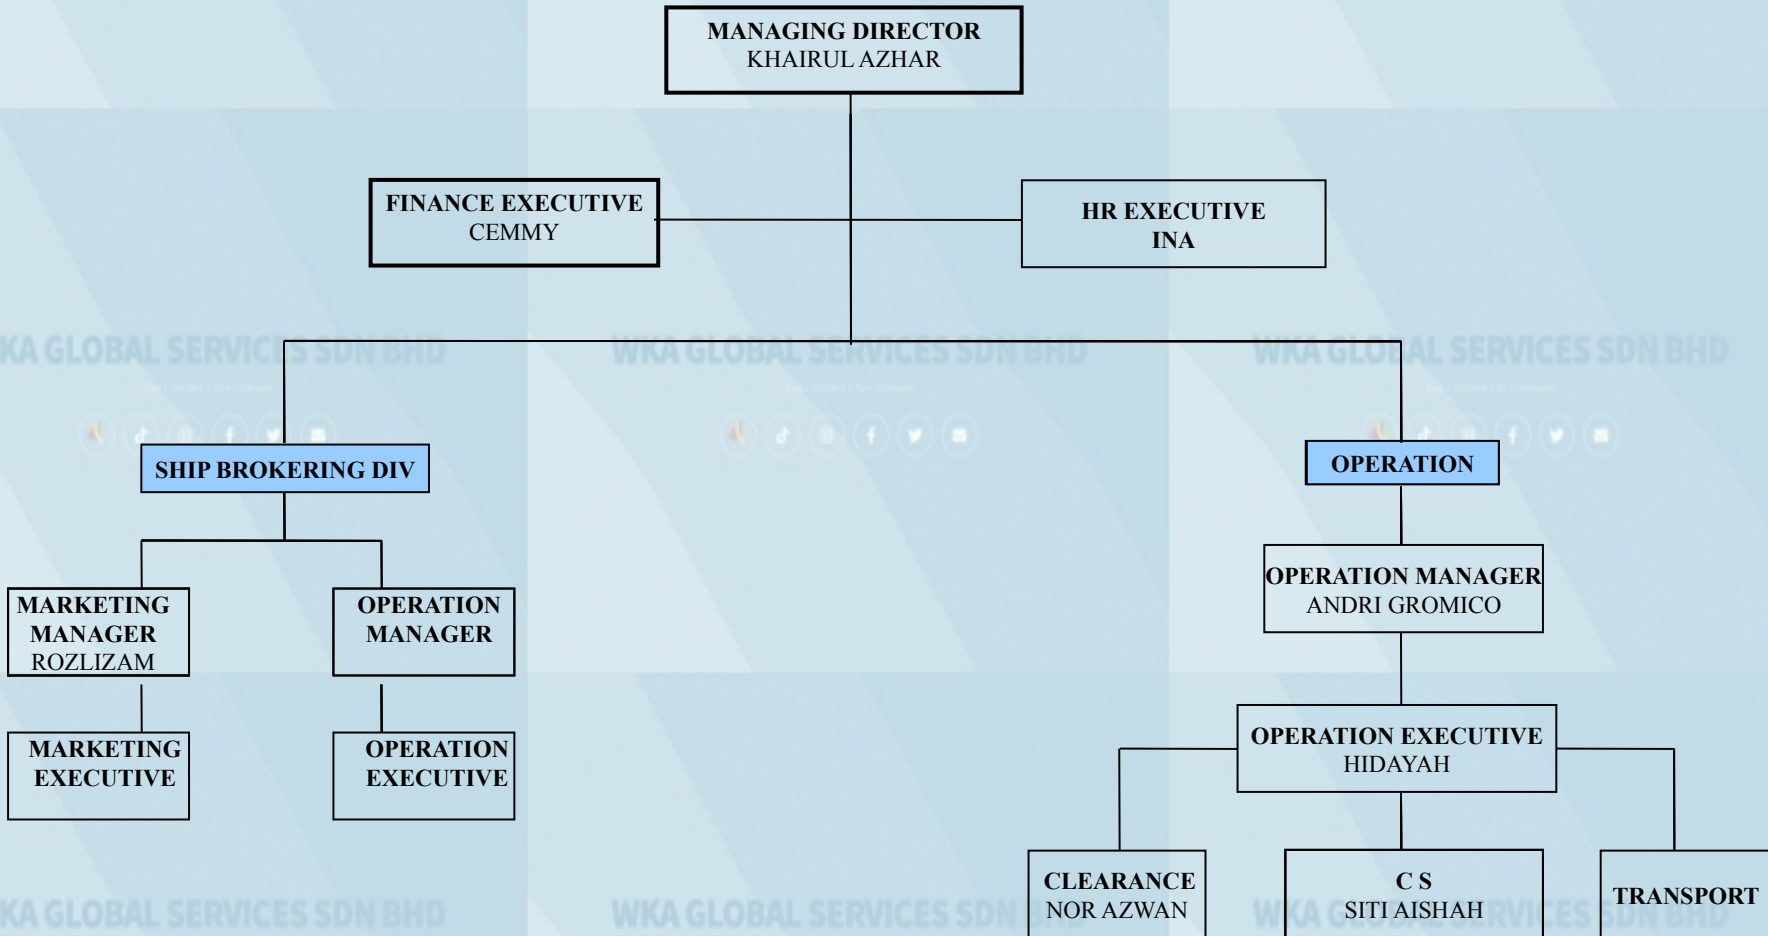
MANAGING DIRECTOR
KHAIRUL AZHAR

FINANCE EXECUTIVE
CEMMY

HR EXECUTIVE
INA

KA GLOBAL SERVICES SDN BHD

WKA GLOBAL SERVICES SDN BHD

WKA GLOBAL SERVICES SDN BHD

SHIP BROKERING DIV

OPERATION

MARKETING MANAGER
ROZLIZAM

OPERATION MANAGER

MARKETING EXECUTIVE

OPERATION EXECUTIVE

OPERATION MANAGER
ANDRI GROMICO

OPERATION EXECUTIVE
HIDAYAH

CLEARANCE
NOR AZWAN

C S
SITI AISHAH

TRANSPORT

KA GLOBAL SERVICES SDN BHD

WKA GLOBAL SERVICES SDN

WKA GLOBAL SERVICES SDN BHD